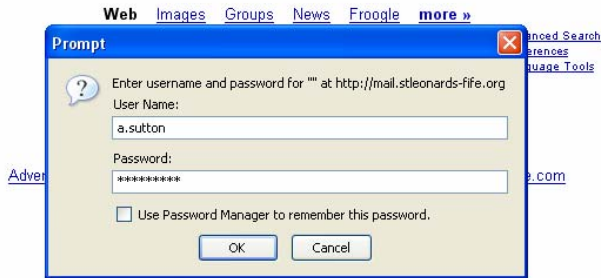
Web Images Groups News Froogle more »

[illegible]nced Search
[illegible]erences
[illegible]uage Tools

Prompt

Enter username and password for "" at http://mail.stleonards-fife.org

User Name:

a.sutton

Password:

*********

Use Password Manager to remember this password.

OK Cancel

Adve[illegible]

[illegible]e.com